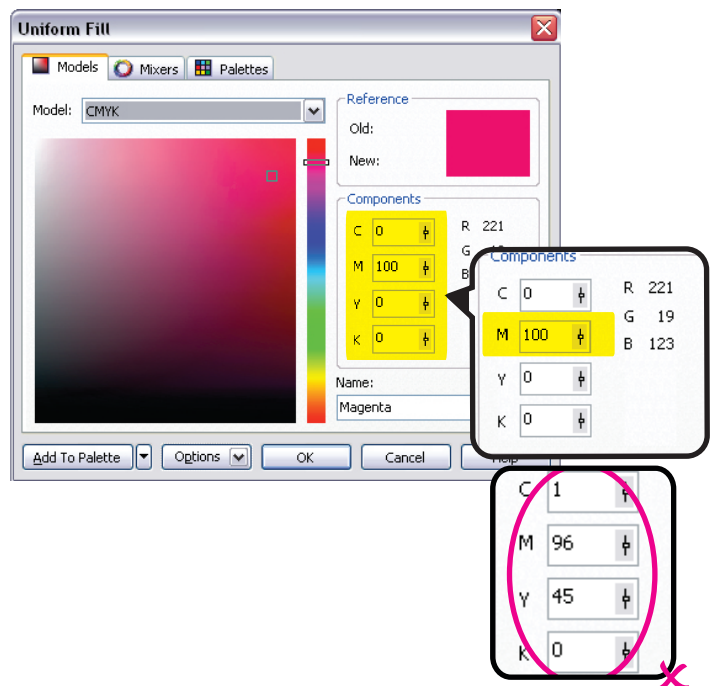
Uniform Fill

Models Mixers Palettes

Model: CMYK

Reference
Old:
New:

Components
C 0
M 100
Y 0
K 0

R 221
G 19
B 123

Name:
Magenta

Add To Palette
Options
OK
Cancel
Help

Components
C 0
M 100
Y 0
K 0

R 221
G 19
B 123

C 1
M 96
Y 45
K 0